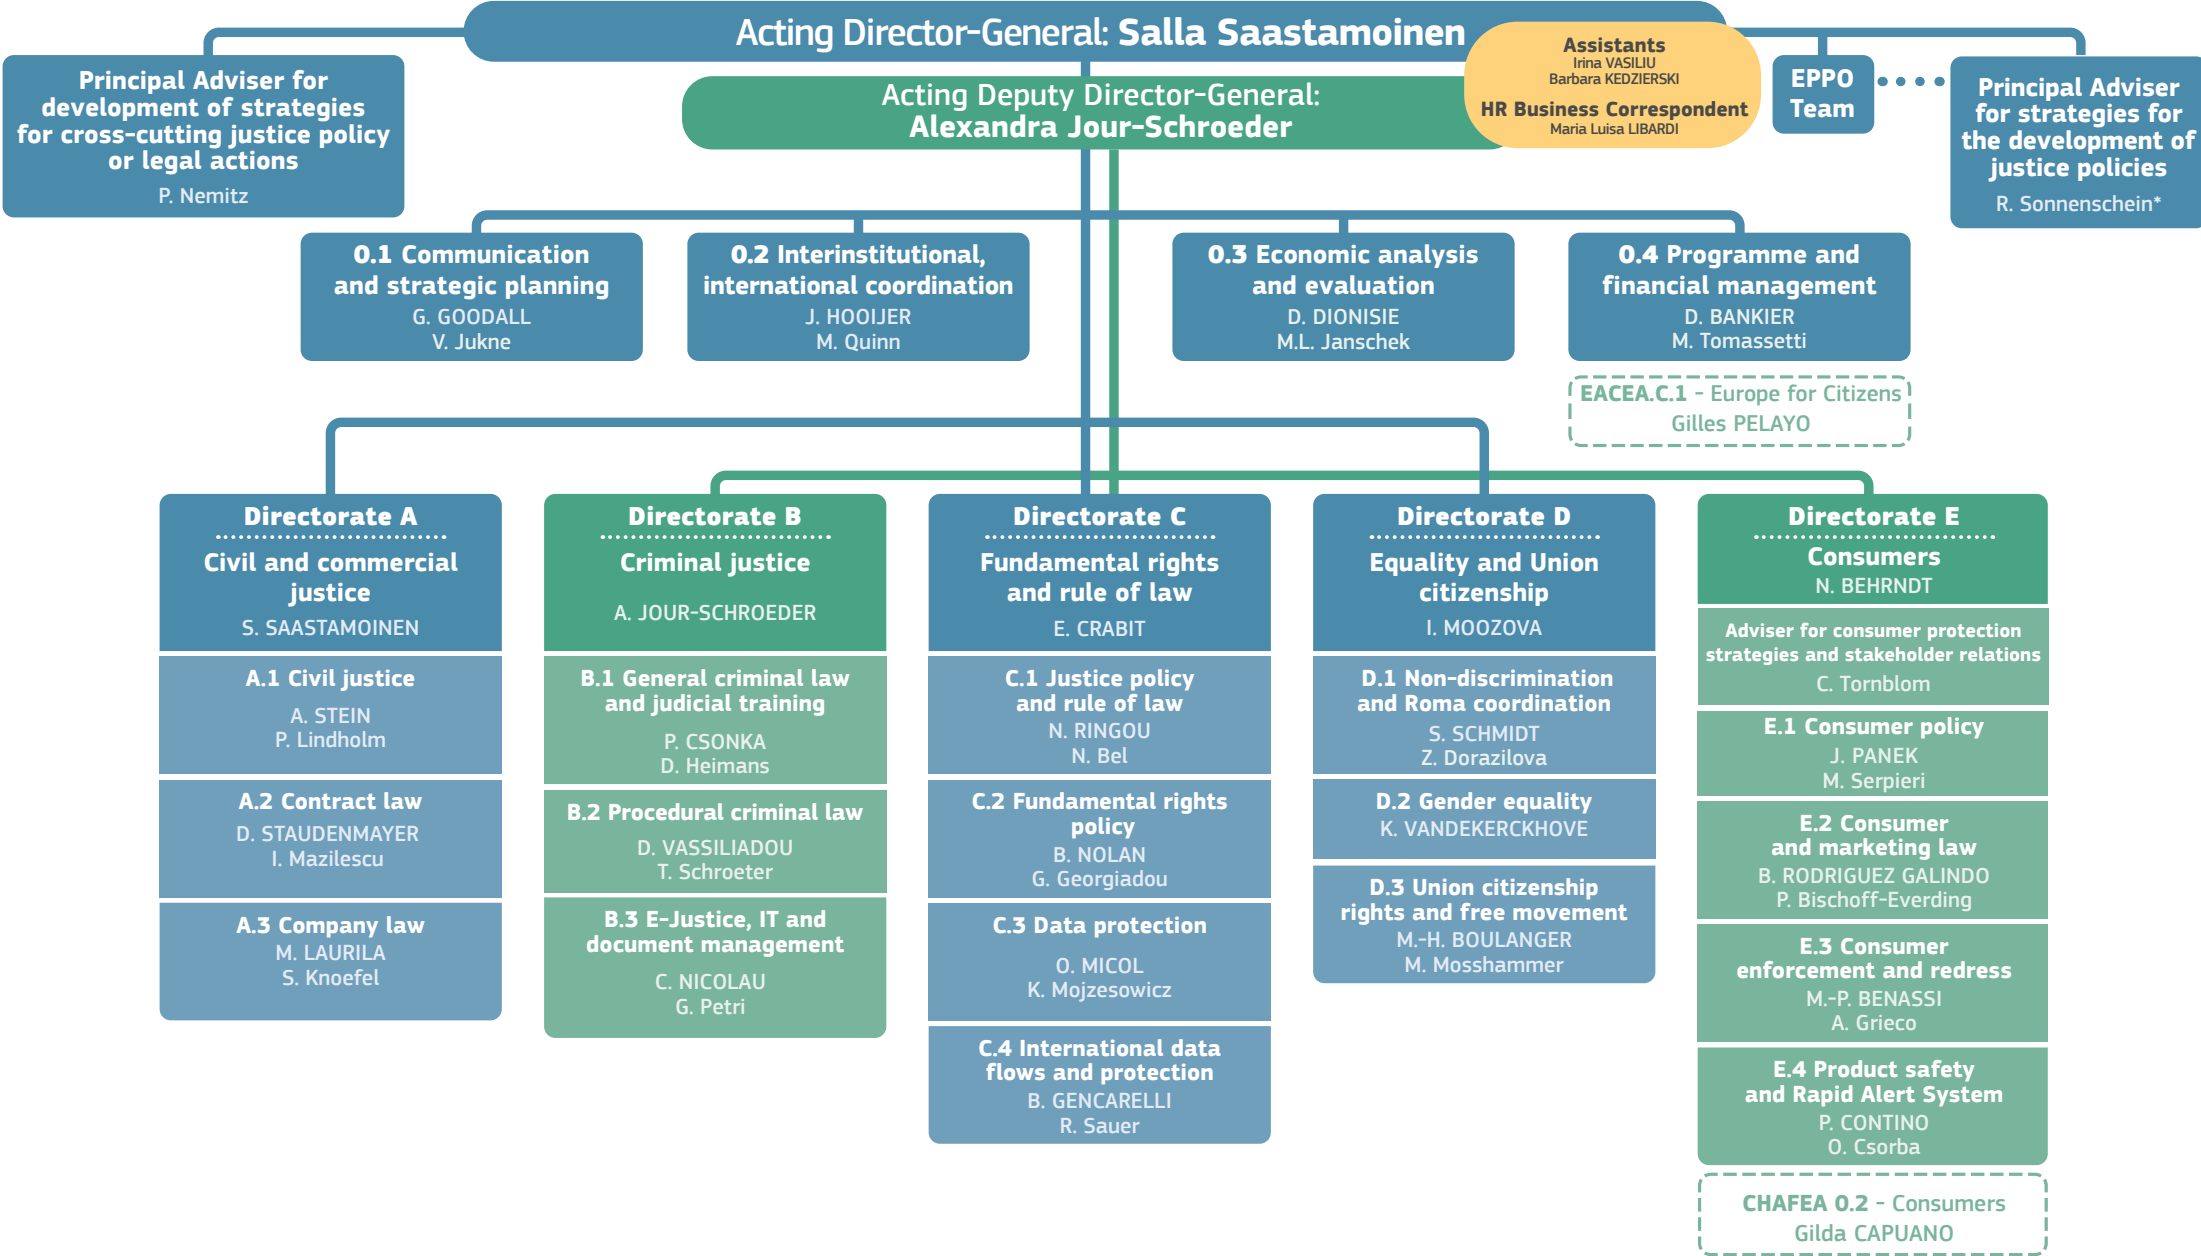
Acting Director-General: Salla Saastamoinen

Acting Deputy Director-General: Alexandra Jour-Schroeder

Assistants
Irina VASILIU
Barbara KEDZIERSKI
HR Business Correspondent
Maria Luisa LIBARDI

Principal Adviser for development of strategies for cross-cutting justice policy or legal actions
P. Nemitz

EPPO Team

Principal Adviser for strategies for the development of justice policies
R. Sonnenschein*

0.1 Communication and strategic planning
G. GOODALL
V. Jukne

0.2 Interinstitutional, international coordination
J. HOOIJER
M. Quinn

0.3 Economic analysis and evaluation
D. DIONISIE
M.L. Janschek

0.4 Programme and financial management
D. BANKIER
M. Tomassetti

EACEA.C.1 - Europe for Citizens
Gilles PELAYO

Directorate A
Civil and commercial justice
S. SAASTAMOINEN

A.1 Civil justice
A. STEIN
P. Lindholm

A.2 Contract law
D. STAUDENMAYER
I. Mazilescu

A.3 Company law
M. LAURILA
S. Knoefel

Directorate B
Criminal justice
A. JOUR-SCHROEDER

B.1 General criminal law and judicial training
P. CSONKA
D. Heimans

B.2 Procedural criminal law
D. VASSILIADOU
T. Schroeter

B.3 E-Justice, IT and document management
C. NICOLAU
G. Petri

Directorate C
Fundamental rights and rule of law
E. CRABIT

C.1 Justice policy and rule of law
N. RINGOU
N. Bel

C.2 Fundamental rights policy
B. NOLAN
G. Georgiadou

C.3 Data protection
O. MICOL
K. Mojzesowicz

C.4 International data flows and protection
B. GENCARELLI
R. Sauer

Directorate D
Equality and Union citizenship
I. MOOZOVA

D.1 Non-discrimination and Roma coordination
S. SCHMIDT
Z. Dorazilova

D.2 Gender equality
K. VANDEKERCKHOVE

D.3 Union citizenship rights and free movement
M.-H. BOULANGER
M. Mosshammer

Directorate E
Consumers
N. BEHRNDT

Adviser for consumer protection strategies and stakeholder relations
C. Tornblom

E.1 Consumer policy
J. PANEK
M. Serpieri

E.2 Consumer and marketing law
B. RODRIGUEZ GALINDO
P. Bischoff-Everding

E.3 Consumer enforcement and redress
M.-P. BENASSI
A. Grieco

E.4 Product safety and Rapid Alert System
P. CONTINO
O. Csorba

CHAFEA 0.2 - Consumers
Gilda CAPUANO